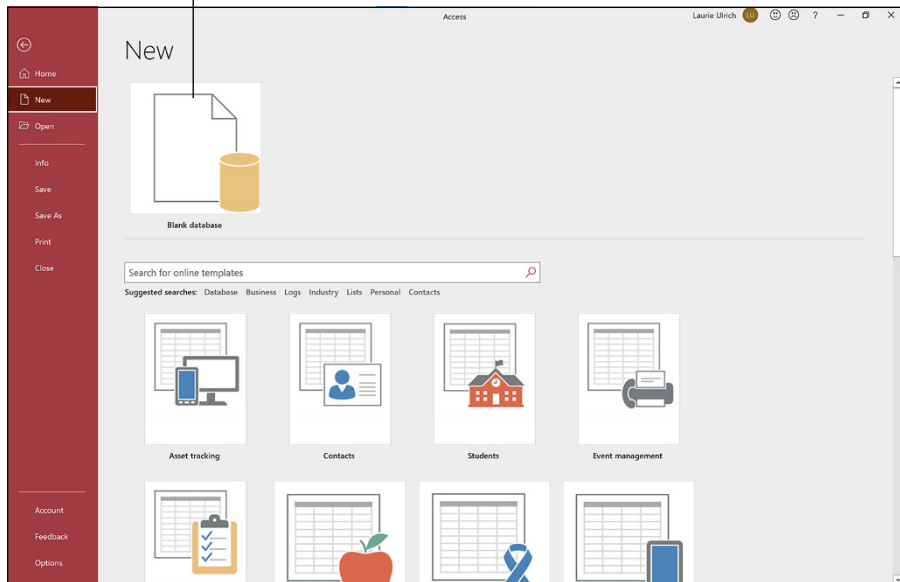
Access

Laurie Ulrich LU ? – ✕

Home

New

Open

Info

Save

Save As

Print

Close

Account

Feedback

Options

New

Blank database

Search for online templates

Suggested searches: Database Business Logs Industry Lists Personal Contacts

Asset tracking

Contacts

Students

Event management